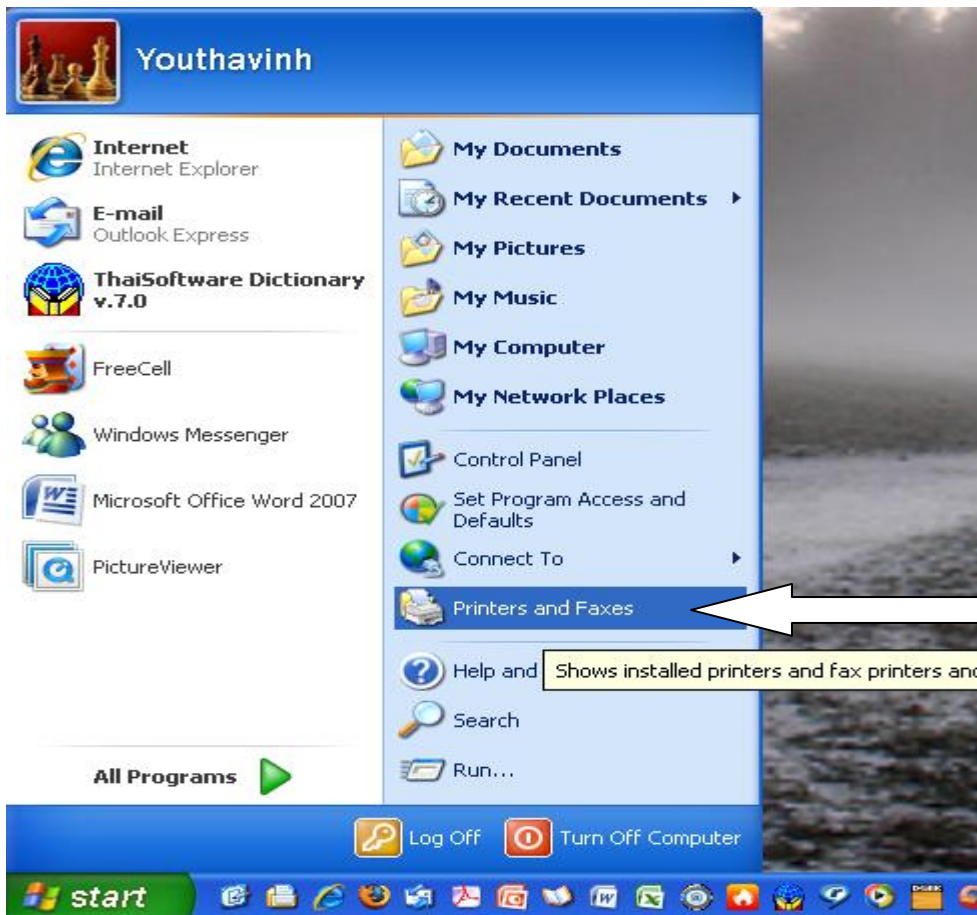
Youthavinh

Internet
Internet Explorer

E-mail
Outlook Express

ThaiSoftware Dictionary v.7.0

FreeCell

Windows Messenger

Microsoft Office Word 2007

PictureViewer

All Programs

My Documents

My Recent Documents

My Pictures

My Music

My Computer

My Network Places

Control Panel

Set Program Access and Defaults

Connect To

Printers and Faxes

Help and

Shows installed printers and fax printers and

Search

Run...

Log Off

Turn Off Computer

start